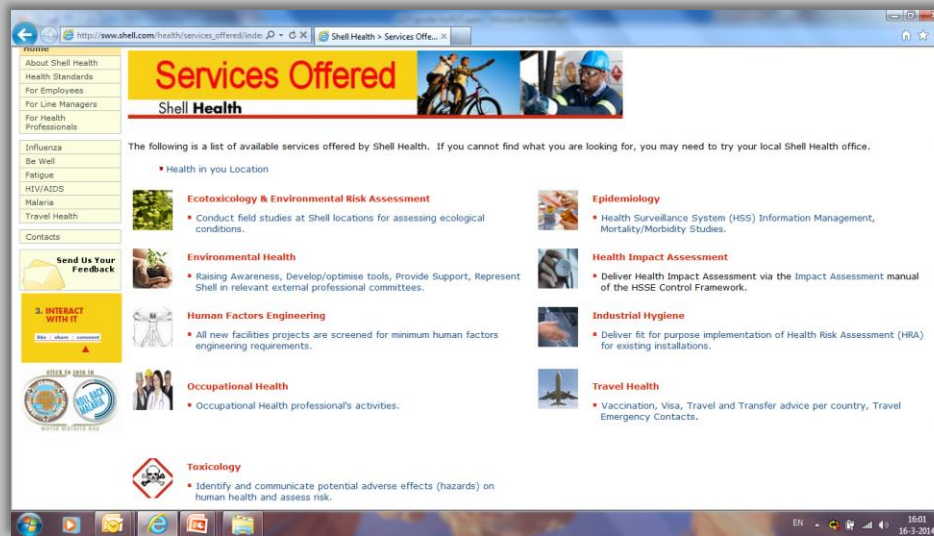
http://sww.shell.com/health/services_offered/inde: Shell Health > Services Offe...

Home
About Shell Health
Health Standards
For Employees
For Line Managers
For Health Professionals

Influenza
Be Well
Fatigue
HIV/AIDS
Malaria
Travel Health

Contacts

Send Us Your Feedback

3. INTERACT WITH IT
like share comment

STICK TO 2010 TO
ROLL BACK MALARIA
world malaria day

Services Offered
Shell Health

The following is a list of available services offered by Shell Health. If you cannot find what you are looking for, you may need to try your local Shell Health office.

Health in you Location

Ecotoxicology & Environmental Risk Assessment
Conduct field studies at Shell locations for assessing ecological conditions.

Epidemiology
Health Surveillance System (HSS) Information Management, Mortality/Morbidity Studies.

Environmental Health
Raising Awareness, Develop/optimise tools, Provide Support, Represent Shell in relevant external professional committees.

Health Impact Assessment
Deliver Health Impact Assessment via the Impact Assessment manual of the HSSE Control Framework.

Human Factors Engineering
All new facilities projects are screened for minimum human factors engineering requirements.

Industrial Hygiene
Deliver fit for purpose implementation of Health Risk Assessment (HRA) for existing installations.

Occupational Health
Occupational Health professional's activities.

Travel Health
Vaccination, Visa, Travel and Transfer advice per country, Travel Emergency Contacts.

Toxicology
Identify and communicate potential adverse effects (hazards) on human health and assess risk.

EN 16:01 16-3-2014